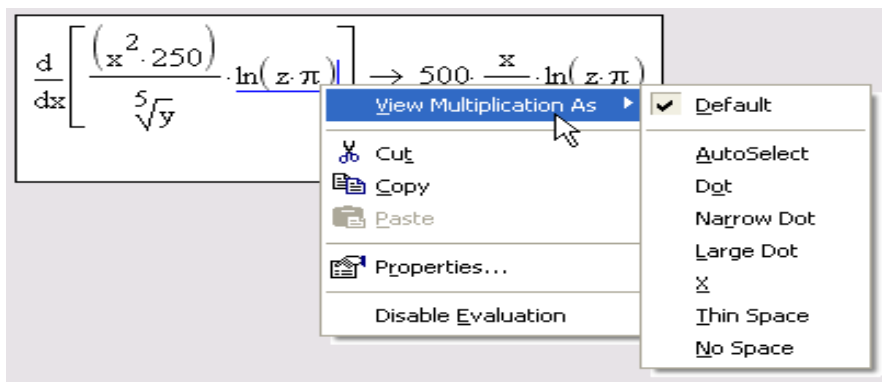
$\frac{d}{dx}\left[\frac{(x^2\cdot 250)}{\sqrt[5]{y}}\cdot\ln(z\cdot\pi)\right] \rightarrow 500\cdot\frac{x}{}\cdot\ln(z\cdot\pi)$

View Multiplication As

Cut

Copy

Paste

Properties...

Disable Evaluation

Default

AutoSelect

Dot

Narrow Dot

Large Dot

X

Thin Space

No Space